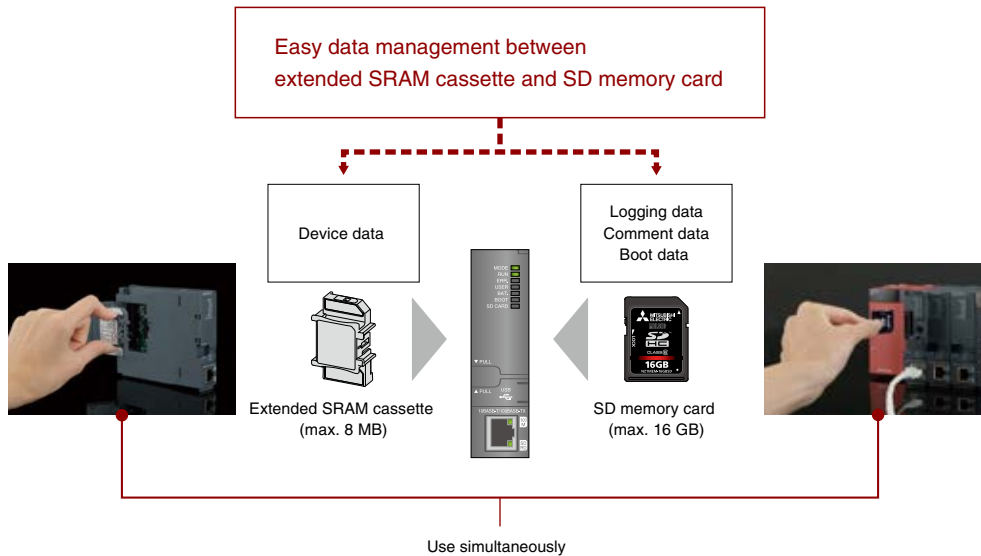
Easy data management between extended SRAM cassette and SD memory card

Device data

Logging data
Comment data
Boot data

MODE
RUN
ERR
USER
BAT
BOOT
SD CARD

Extended SRAM cassette
(max. 8 MB)

SD memory card
(max. 16 GB)

16GB

Use simultaneously